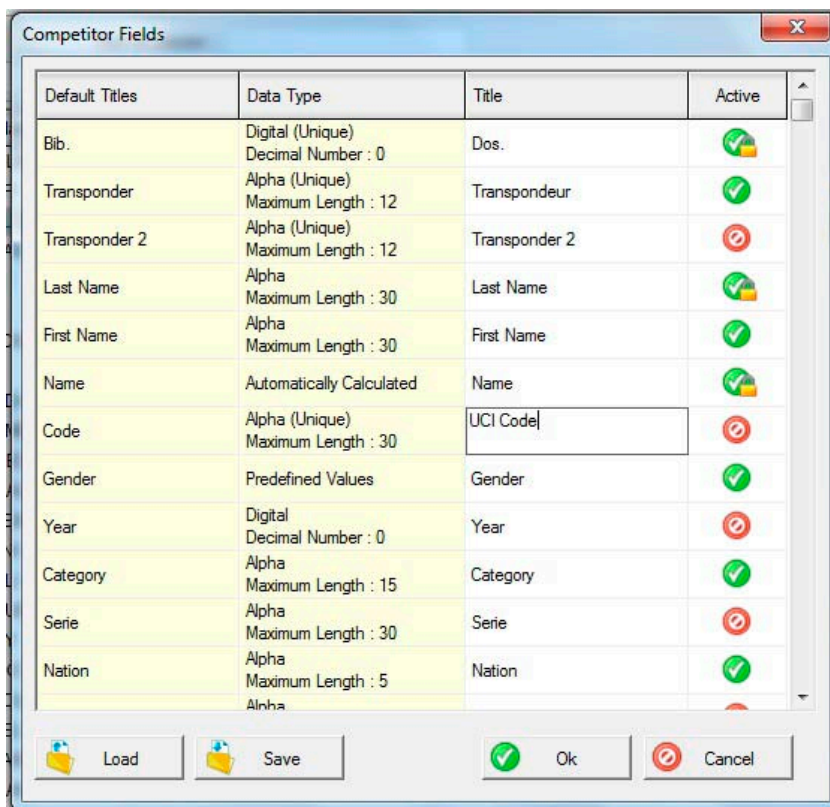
Competitor Fields

| Default Titles | Data Type | Title | Active |
|---|---|---|---|
| Bib. | Digital (Unique) Decimal Number : 0 | Dos. | |
| Transponder | Alpha (Unique) Maximum Length : 12 | Transpondeur | |
| Transponder 2 | Alpha (Unique) Maximum Length : 12 | Transponder 2 | |
| Last Name | Alpha Maximum Length : 30 | Last Name | |
| First Name | Alpha Maximum Length : 30 | First Name | |
| Name | Automatically Calculated | Name | |
| Code | Alpha (Unique) Maximum Length : 30 | UCI Code | |
| Gender | Predefined Values | Gender | |
| Year | Digital Decimal Number : 0 | Year | |
| Category | Alpha Maximum Length : 15 | Category | |
| Serie | Alpha Maximum Length : 30 | Serie | |
| Nation | Alpha Maximum Length : 5 | Nation | |
| | Alpha | | |

Load Save Ok Cancel